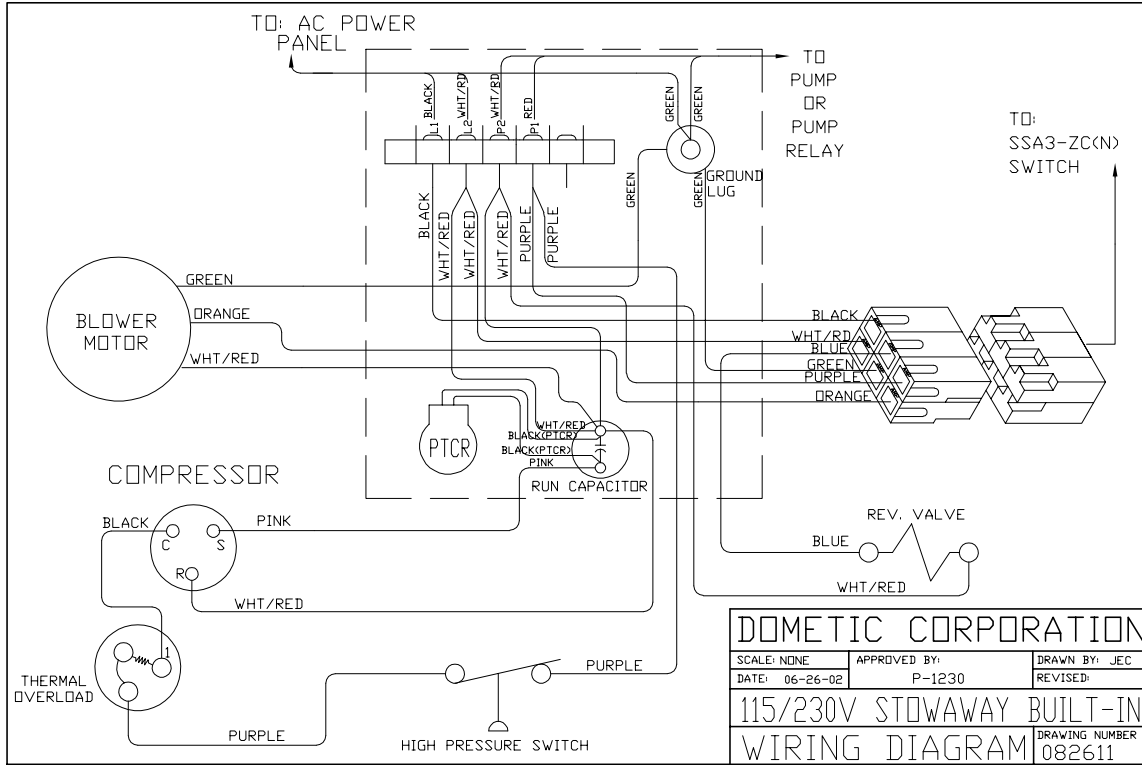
TO: AC POWER PANEL

TO PUMP OR PUMP RELAY

TO: SSA3-ZC(N) SWITCH

BLACK
WHT/RD
WHT/RD
RED
L1
L2
P2
P1
GREEN
GREEN
GREEN
GREEN
GROUND LUG
BLACK
WHT/RED
WHT/RED
PURPLE
PURPLE

GREEN
ORANGE
BLOWER MOTOR
WHT/RED

BLACK
WHT/RD
BLUE
GREEN
PURPLE
ORANGE

PTCR
WHT/RED
BLACK(PTCR)
BLACK(PTCR)
PINK
RUN CAPACITOR

COMPRESSOR
BLACK
C
S
R
PINK
WHT/RED

REV. VALVE
BLUE
WHT/RED

THERMAL OVERLOAD
1
PURPLE
PURPLE
HIGH PRESSURE SWITCH

DOMETIC CORPORATION

| SCALE: NONE | APPROVED BY: | DRAWN BY: JEC |
|---|---|---|
| DATE: 06-26-02 | P-1230 | REVISED: |

115/230V STOWAWAY BUILT-IN

WIRING DIAGRAM

DRAWING NUMBER 082611